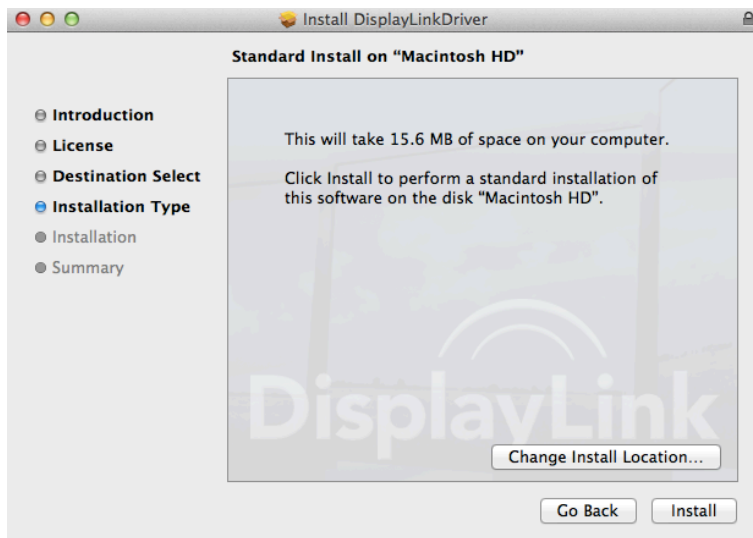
Install DisplayLinkDriver

Standard Install on “Macintosh HD”

Introduction
License
Destination Select
Installation Type
Installation
Summary

This will take 15.6 MB of space on your computer.

Click Install to perform a standard installation of this software on the disk “Macintosh HD”.

DisplayLink

Change Install Location...

Go Back
Install